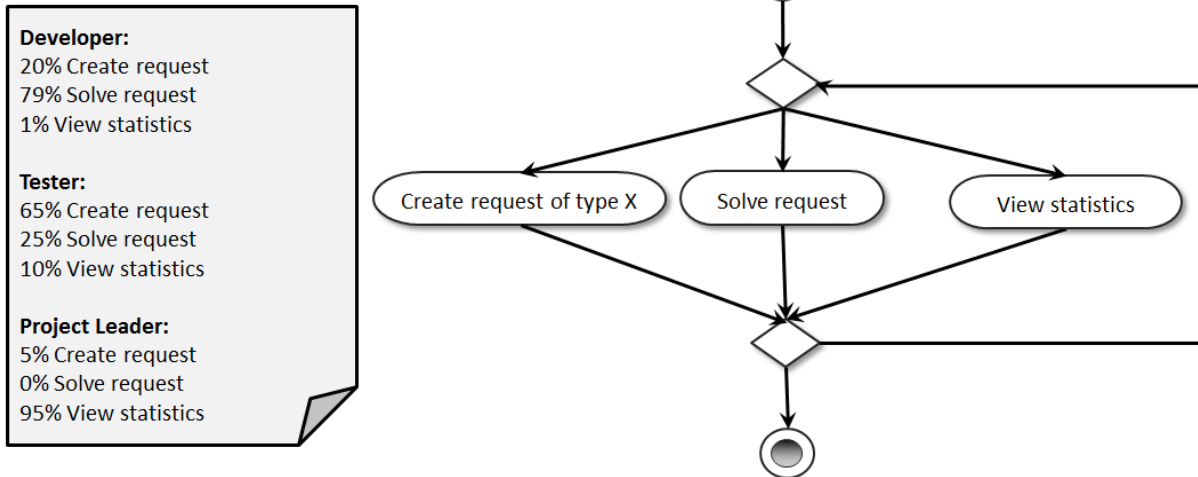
**Developer:**
20% Create request
79% Solve request
1% View statistics

**Tester:**
65% Create request
25% Solve request
10% View statistics

**Project Leader:**
5% Create request
0% Solve request
95% View statistics

Create request of type X

Solve request

View statistics